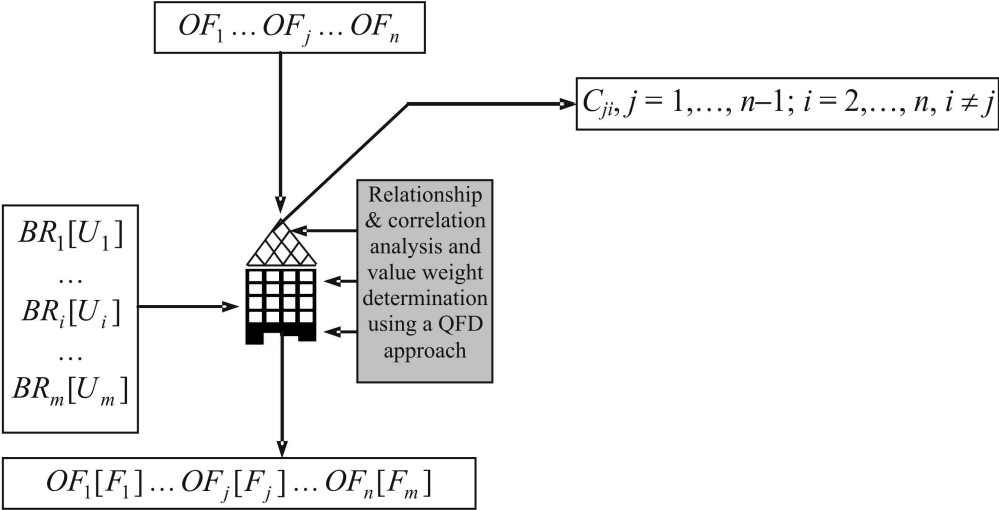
$OF_1 \ldots OF_j \ldots OF_n$

$C_{ji}, j = 1,\ldots, n-1; i = 2,\ldots, n, i \neq j$

$BR_1[U_1]$
$\ldots$
$BR_i[U_i]$
$\ldots$
$BR_m[U_m]$

Relationship & correlation analysis and value weight determination using a QFD approach

$OF_1[F_1] \ldots OF_j[F_j] \ldots OF_n[F_m]$